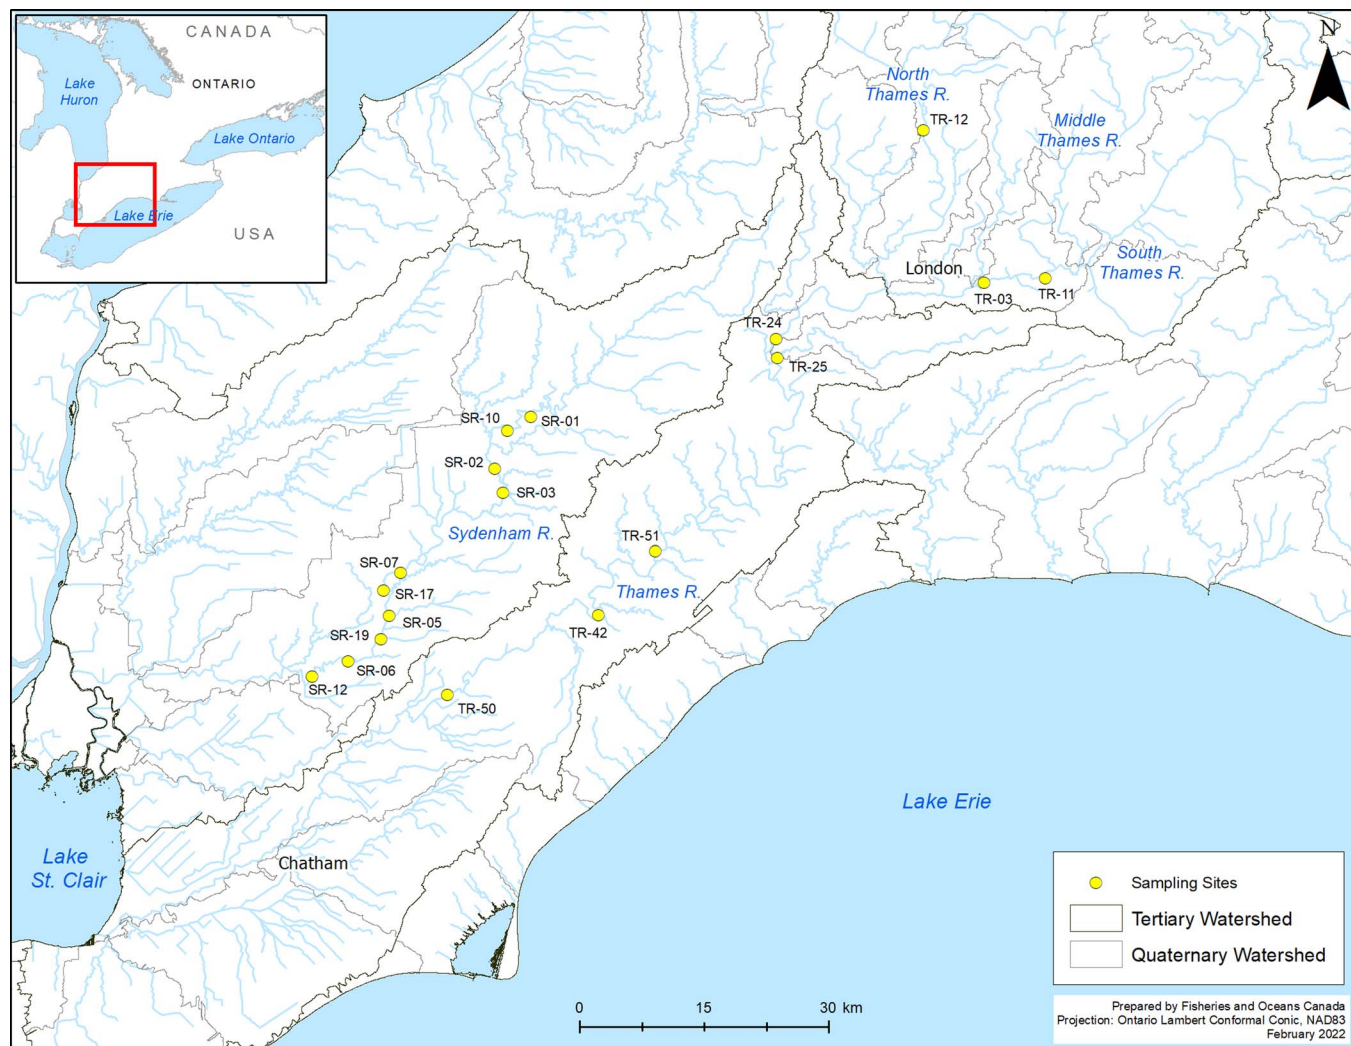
CANADA
ONTARIO
Lake Huron
Lake Ontario
Lake Erie
USA

N

North Thames R.
TR-12
Middle Thames R.
South Thames R.
London
TR-03
TR-11
TR-24
TR-25
SR-10
SR-01
SR-02
SR-03
Sydenham R.
TR-51
SR-07
SR-17
Thames R.
SR-05
SR-19
TR-42
SR-06
SR-12
TR-50
Lake Erie
Lake St. Clair
Chatham

Sampling Sites
Tertiary Watershed
Quaternary Watershed

0 15 30 km

Prepared by Fisheries and Oceans Canada
Projection: Ontario Lambert Conformal Conic, NAD83
February 2022